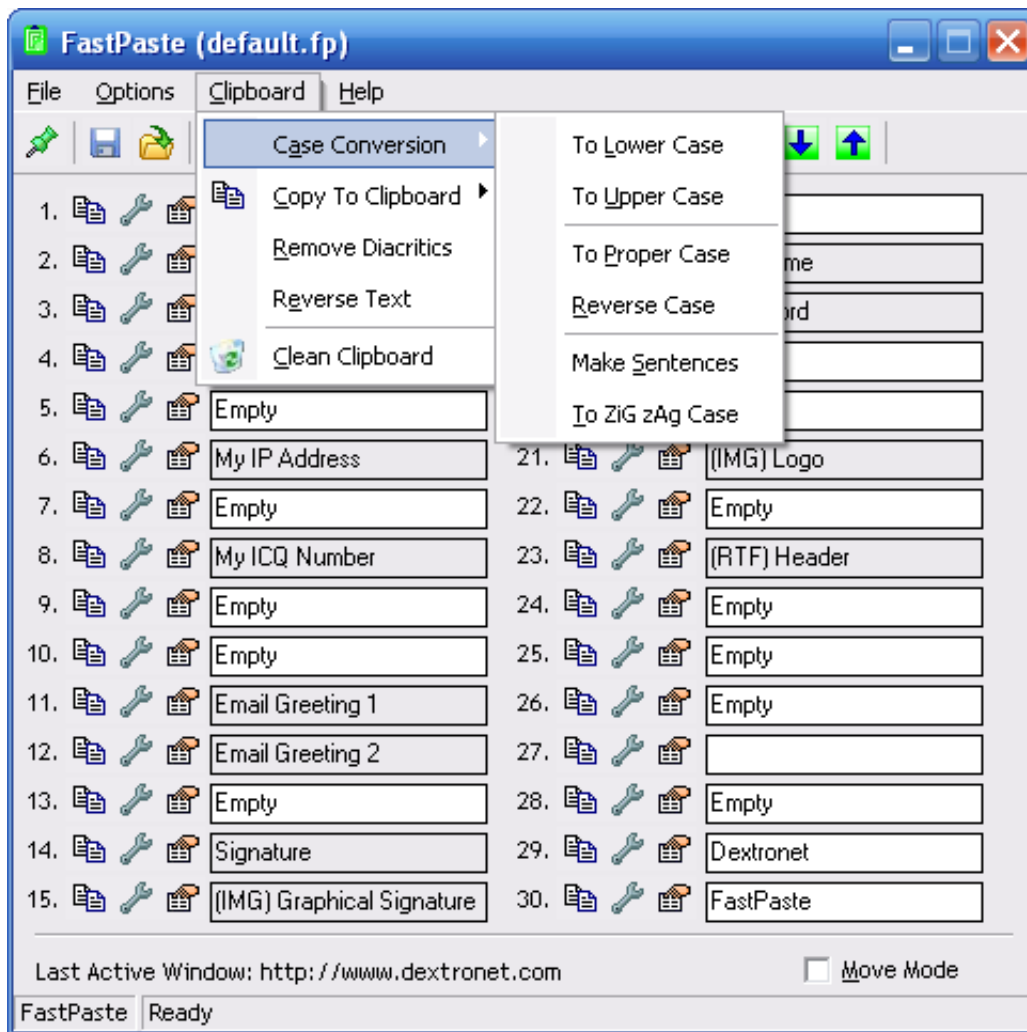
FastPaste (default.fp)

File Options Clipboard Help

Case Conversion
Copy To Clipboard
Remove Diacritics
Reverse Text
Clean Clipboard

To Lower Case
To Upper Case
To Proper Case
Reverse Case
Make Sentences
To ZiG zAg Case

1.
2.
3.
4.
5. Empty
6. My IP Address
7. Empty
8. My ICQ Number
9. Empty
10. Empty
11. Email Greeting 1
12. Email Greeting 2
13. Empty
14. Signature
15. (IMG) Graphical Signature

me
ord
21. (IMG) Logo
22. Empty
23. (RTF) Header
24. Empty
25. Empty
26. Empty
27.
28. Empty
29. Dextronet
30. FastPaste

Last Active Window: http://www.dextronet.com
Move Mode

FastPaste Ready